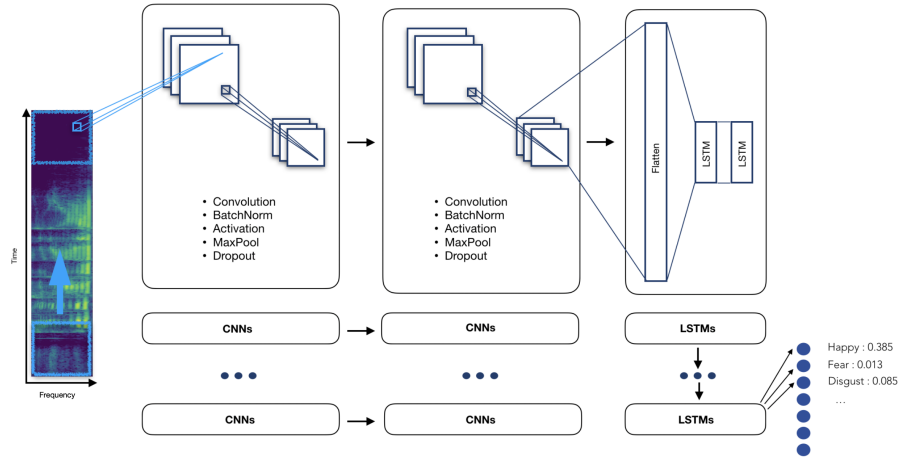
Time

Frequency

- Convolution
- BatchNorm
- Activation
- MaxPool
- Dropout

- Convolution
- BatchNorm
- Activation
- MaxPool
- Dropout

Flatten

LSTM

LSTM

CNNs

CNNs

LSTMs

CNNs

CNNs

LSTMs

Happy : 0.385
Fear : 0.013
Disgust : 0.085
...